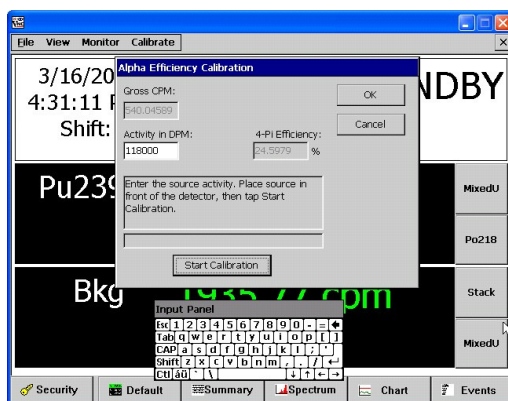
File View Monitor Calibrate

3/16/20
4:31:11
Shift:

NDBY

Alpha Efficiency Calibration

Gross CPM:
540.04589

OK

Cancel

Activity in DPM:
118000

4-Pi Efficiency:
24.5979 %

Enter the source activity. Place source in front of the detector, then tap Start Calibration.

Start Calibration

Pu239

Bkg

1935.77 cpm

MixedU

Po218

Stack

MixedU

Input Panel
Esc 1 2 3 4 5 6 7 8 9 0 - =
Tab q w e r t y u i o p [ ]
CAP a s d f g h j k l ; '
Shift z x c v b n m , . /
Ctl áü ` \

Security Default Summary Spectrum Chart Events